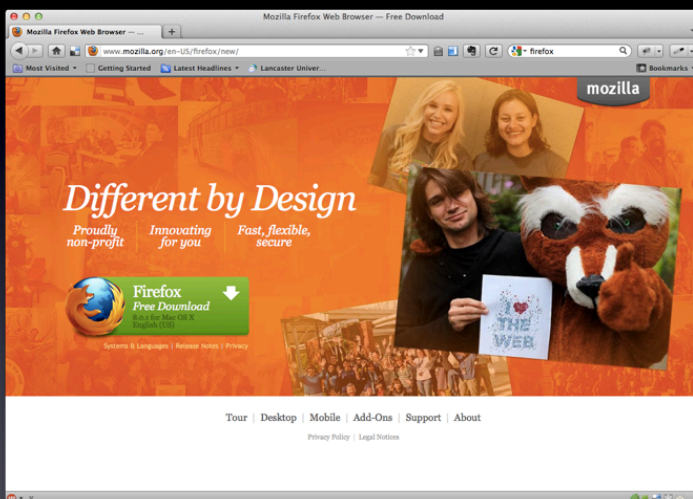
Mozilla Firefox Web Browser — Free Download

Mozilla Firefox Web Browser —

www.mozilla.org/en-US/firefox/new/

firefox

Most Visited | Getting Started | Latest Headlines | Lancaster Univer...

Bookmarks

mozilla

Different by Design

Proudly non-profit | Innovating for you | Fast, flexible, secure

Firefox
Free Download
8.0.1 for Mac OS X
English (US)

Systems & Languages | Release Notes | Privacy

I ♥ THE WEB

Tour | Desktop | Mobile | Add-Ons | Support | About

Privacy Policy | Legal Notices